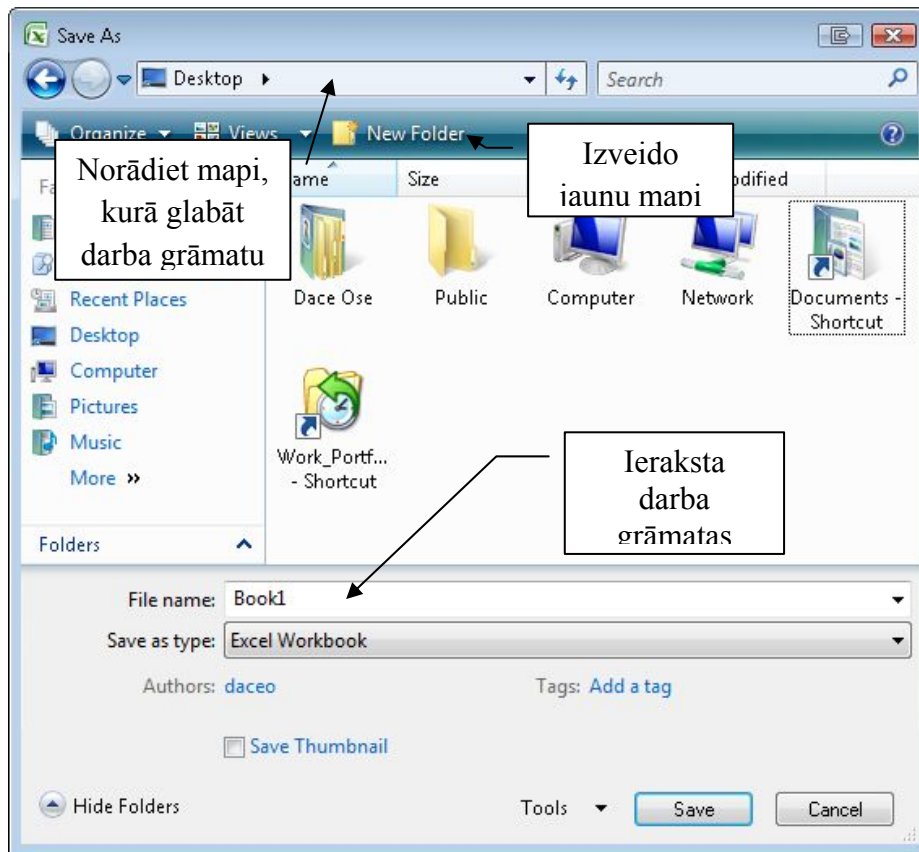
Save As

Desktop ▸

Search

Organize ▾ Views ▾ New Folder

Norādiet mapi, kurā glabāt darba grāmatu

Izveido jaunu mapi

Fa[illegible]

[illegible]ame

Size

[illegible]odified

Recent Places

Desktop

Computer

Pictures

Music

More »

Folders

Dace Ose

Public

Computer

Network

Documents - Shortcut

Work_Portf... - Shortcut

Ieraksta darba grāmatas

File name: Book1

Save as type: Excel Workbook

Authors: daceo

Tags: Add a tag

Save Thumbnail

Hide Folders

Tools

Save

Cancel